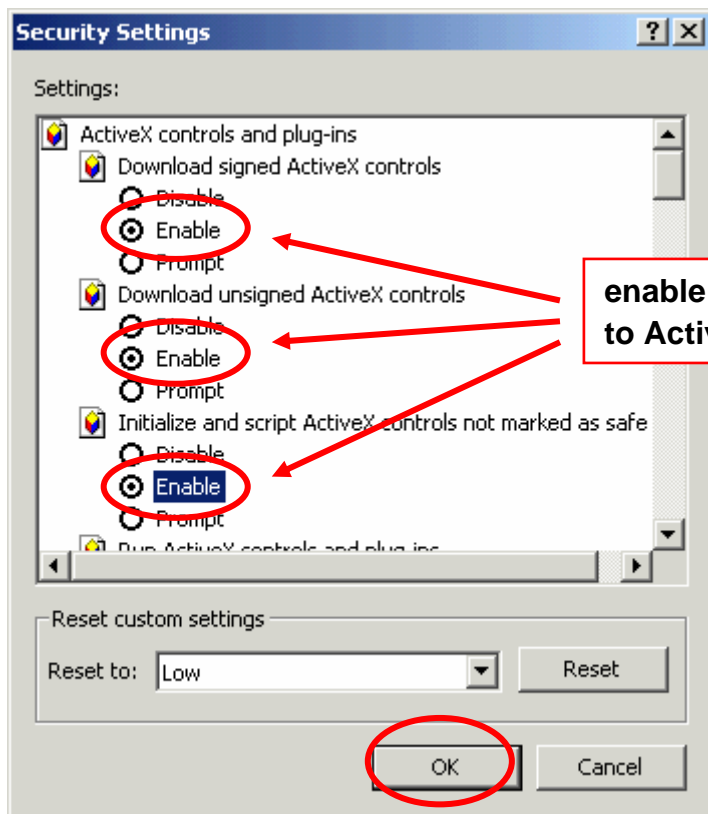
Security Settings

?

Settings:

ActiveX controls and plug-ins

Download signed ActiveX controls

Disable

Enable

Prompt

Download unsigned ActiveX controls

Disable

Enable

Prompt

Initialize and script ActiveX controls not marked as safe

Disable

Enable

Prompt

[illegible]

enable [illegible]
to Acti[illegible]

Reset custom settings

Reset to: Low

Reset

OK

Cancel